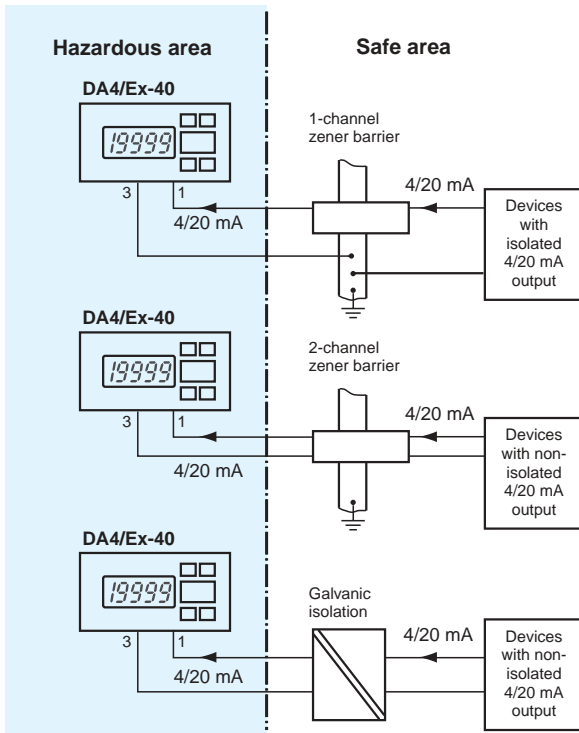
Hazardous area

Safe area

DA4/Ex-40

19999

3

1

4/20 mA

1-channel zener barrier

4/20 mA

Devices with isolated 4/20 mA output

DA4/Ex-40

19999

3

1

4/20 mA

2-channel zener barrier

4/20 mA

Devices with non-isolated 4/20 mA output

DA4/Ex-40

19999

3

1

4/20 mA

Galvanic isolation

4/20 mA

Devices with non-isolated 4/20 mA output